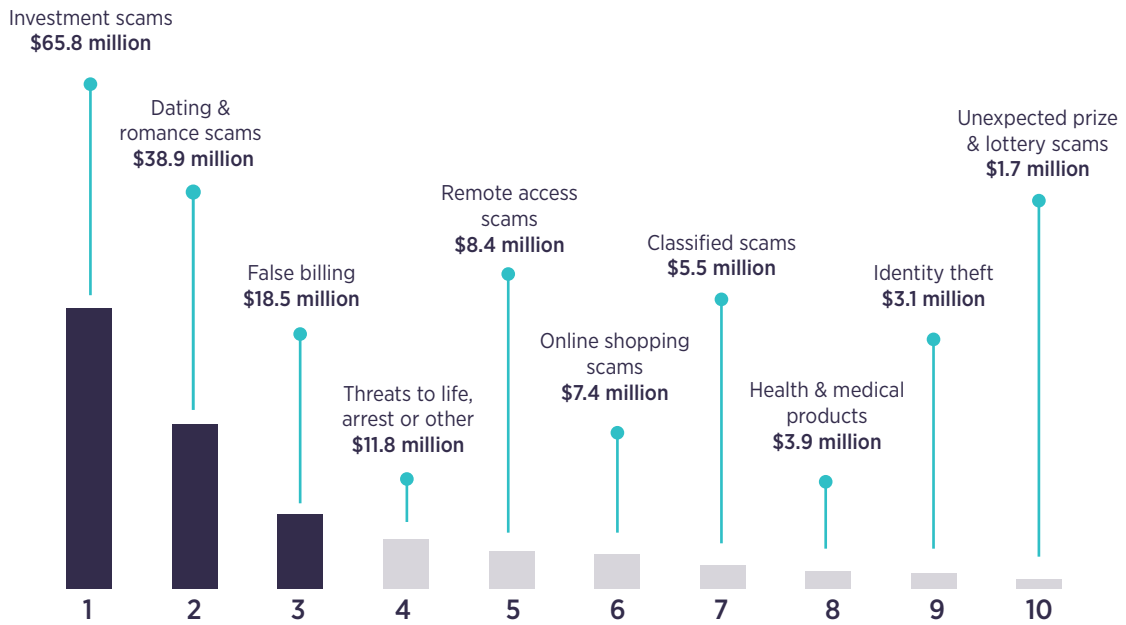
Investment scams
$65.8 million

Dating & romance scams
$38.9 million

False billing
$18.5 million

Threats to life, arrest or other
$11.8 million

Remote access scams
$8.4 million

Online shopping scams
$7.4 million

Classified scams
$5.5 million

Health & medical products
$3.9 million

Identity theft
$3.1 million

Unexpected prize & lottery scams
$1.7 million

1 2 3 4 5 6 7 8 9 10